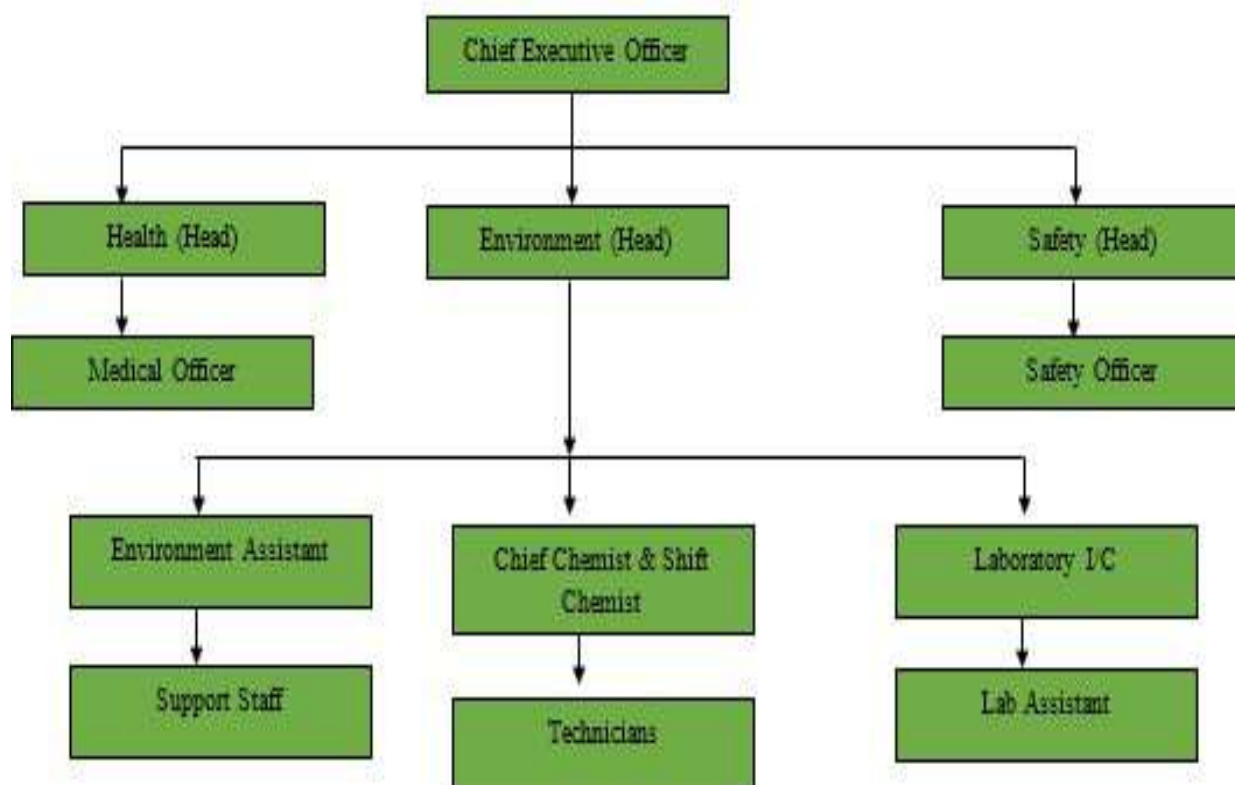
Chief Executive Officer

Health (Head)

Environment (Head)

Safety (Head)

Medical Officer

Safety Officer

Environment Assistant

Chief Chemist & Shift Chemist

Laboratory I/C

Support Staff

Technicians

Lab Assistant